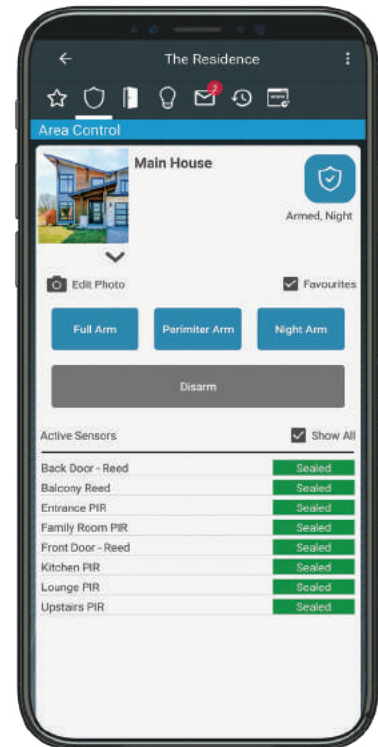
The Residence

2

Area Control

Main House

Armed, Night

Edit Photo

Favourites

Full Arm

Parimiter Arm

Night Arm

Disarm

Active Sensors

Show All

| | |
|---|---|
| Back Door - Reed | Sealed |
| Balcony Reed | Sealed |
| Entrance PIR | Sealed |
| Family Room PIR | Sealed |
| Front Door - Reed | Sealed |
| Kitchen PIR | Sealed |
| Lounge PIR | Sealed |
| Upstairs PIR | Sealed |